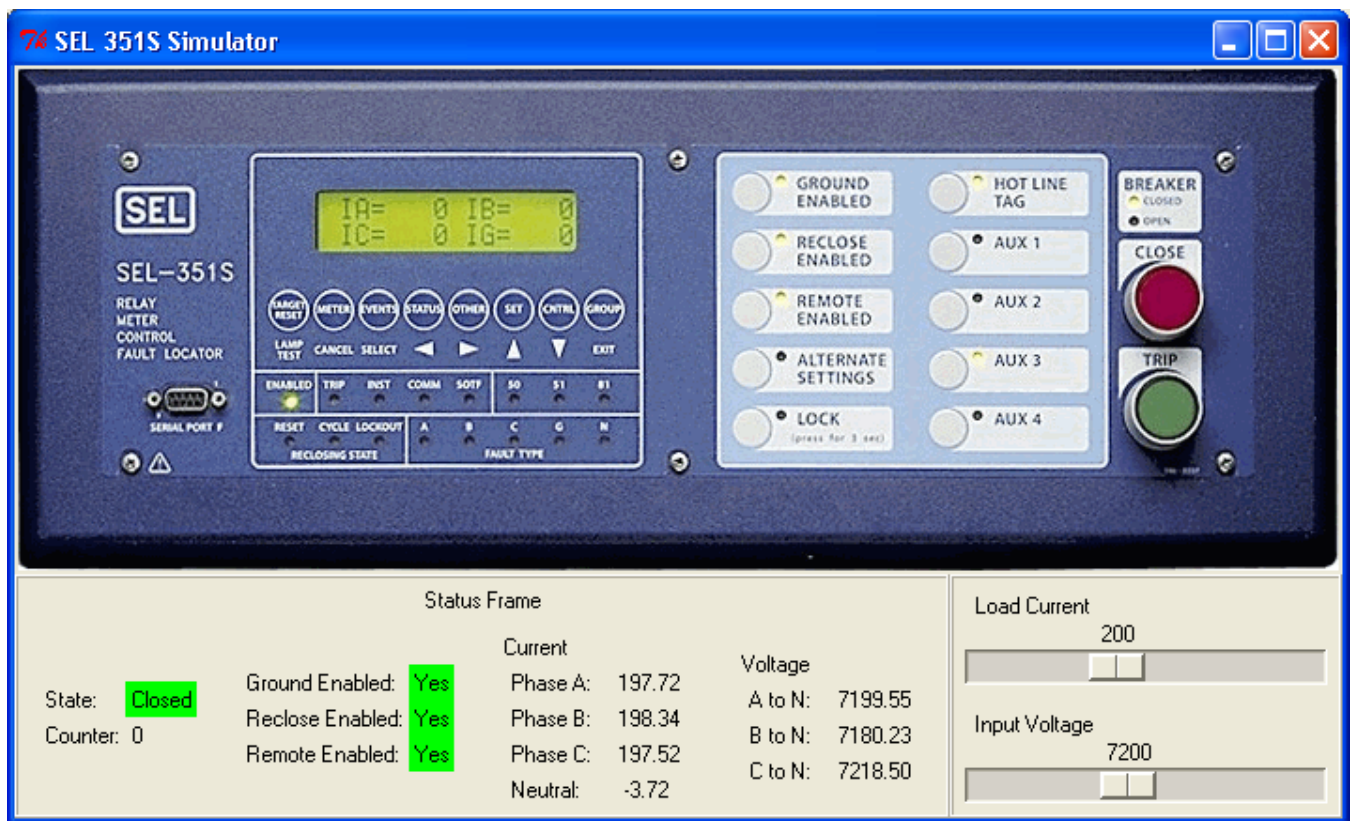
SEL 351S Simulator

SEL

SEL-351S

RELAY
METER
CONTROL
FAULT LOCATOR

SERIAL PORT F

IA= 0 IB= 0
IC= 0 IG= 0

TARGET RESET | METER | EVENTS | STATUS | OTHER | SET | CNTRL | GROUP

LAMP TEST | CANCEL | SELECT | ◄ | ► | ▲ | ▼ | EXIT

ENABLED | TRIP | INST | COMM | SOTF | 50 | 51 | 81

RESET | CYCLE | LOCKOUT | A | B | C | G | N

RECLOSING STATE | FAULT TYPE

GROUND ENABLED
RECLOSE ENABLED
REMOTE ENABLED
ALTERNATE SETTINGS
LOCK (press for 3 sec)

HOT LINE TAG
AUX 1
AUX 2
AUX 3
AUX 4

BREAKER
CLOSED
OPEN

CLOSE

TRIP

Status Frame

State: Closed
Counter: 0

Ground Enabled: Yes
Reclose Enabled: Yes
Remote Enabled: Yes

Current
Phase A: 197.72
Phase B: 198.34
Phase C: 197.52
Neutral: -3.72

Voltage
A to N: 7199.55
B to N: 7180.23
C to N: 7218.50

Load Current
200

Input Voltage
7200